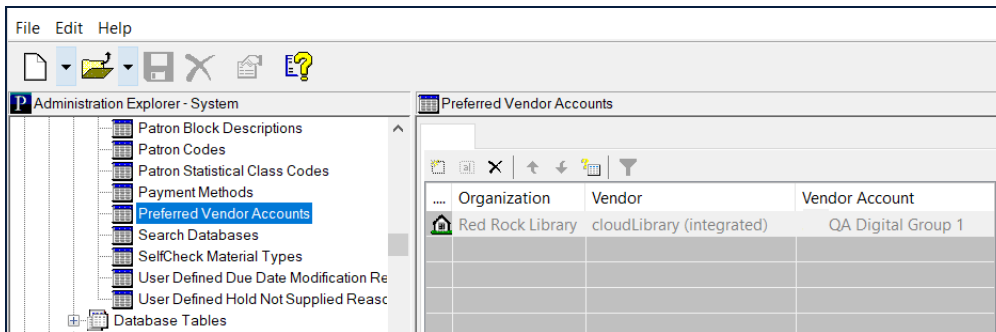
File Edit Help

Administration Explorer - System

Patron Block Descriptions
Patron Codes
Patron Statistical Class Codes
Payment Methods
Preferred Vendor Accounts
Search Databases
SelfCheck Material Types
User Defined Due Date Modification Re
User Defined Hold Not Supplied Reasc
Database Tables

Preferred Vendor Accounts

| .... | Organization | Vendor | Vendor Account |
|---|---|---|---|
| | Red Rock Library | cloudLibrary (integrated) | QA Digital Group 1 |